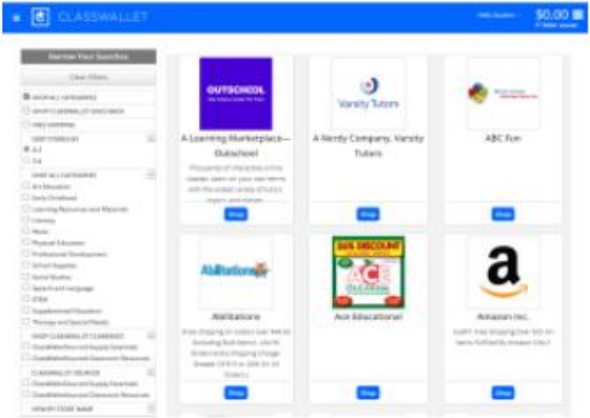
CLASSWALLET

$0.00

Narrow Your Searches

Clear Filters

SHOP ALL CATEGORIES

Art Education

Early Childhood

Learning Resources and Materials

Literacy

Music

Physical Education

Professional Development

School Supplies

Social Studies

STEM

Supplemental Education

Therapy and Special Needs

OUTSCHOOL

A Learning Marketplace—Outschool

Shop

Varsity Tutors

A Nerdy Company, Varsity Tutors

Shop

ABC Fun

Shop

Abilitations

Abilitations

Shop

ACE

Ace Educational

Shop

Amazon Inc.

Shop